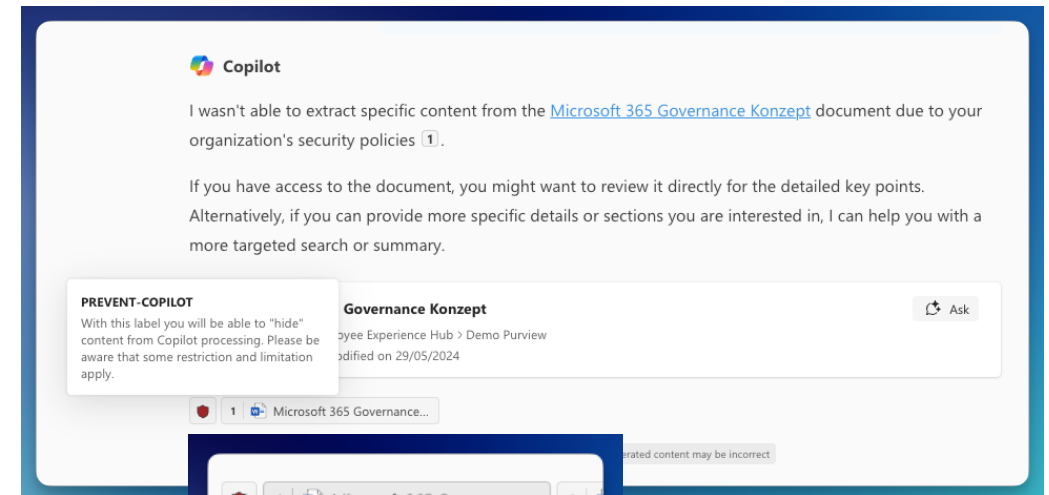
Copilot

I wasn't able to extract specific content from the Microsoft 365 Governance Konzept document due to your organization's security policies 1.

If you have access to the document, you might want to review it directly for the detailed key points. Alternatively, if you can provide more specific details or sections you are interested in, I can help you with a more targeted search or summary.

PREVENT-COPILOT
With this label you will be able to "hide" content from Copilot processing. Please be aware that some restriction and limitation apply.

Governance Konzept
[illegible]oyee Experience Hub > Demo Purview
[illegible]odified on 29/05/2024

Ask

1 Microsoft 365 Governance...

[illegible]erated content may be incorrect